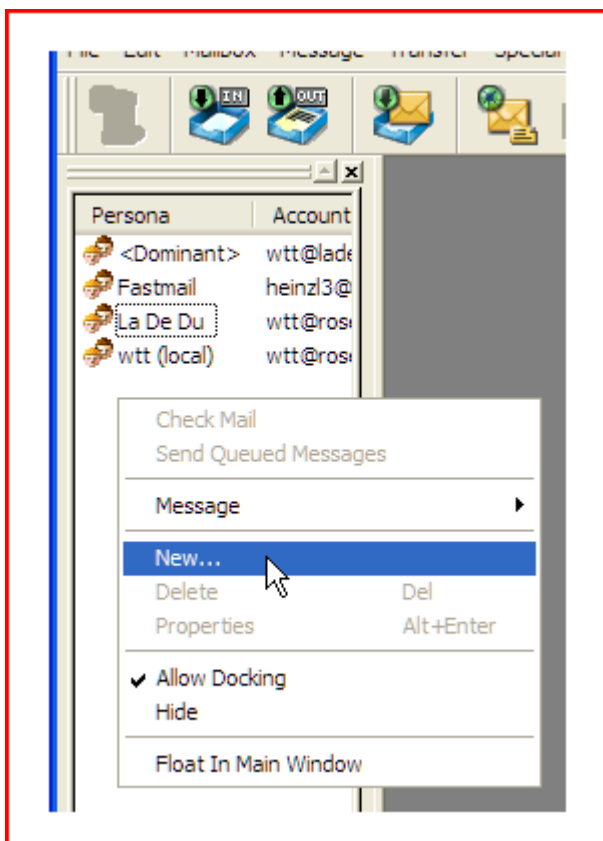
File Edit Mailbox Message Transfer Special

IN OUT

| Persona | Account |
|---|---|
| <Dominant> | wtt@lade |
| Fastmail | heinzl3@ |
| La De Du | wtt@ros |
| wtt (local) | wtt@ros |

Check Mail
Send Queued Messages

Message

New...
Delete Del
Properties Alt+Enter

Allow Docking
Hide

Float In Main Window